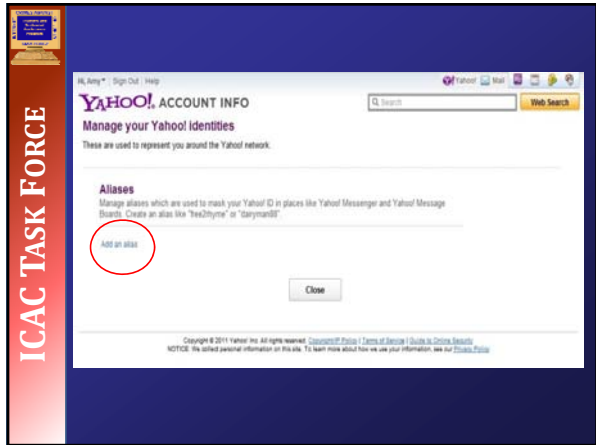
ICAC TASK FORCE

Hi, Amy | Sign Out | Help

Yahoo! Mail

YAHOO! ACCOUNT INFO

Search

Web Search

Manage your Yahoo! identities

These are used to represent you around the Yahoo! network.

Aliases

Manage aliases which are used to mask your Yahoo! ID in places like Yahoo! Messenger and Yahoo! Message Boards. Create an alias like "free2rhyme" or "dairyman88".

Add an alias

Close

Copyright © 2011 Yahoo! Inc. All rights reserved. Copyright/IP Policy | Terms of Service | Guide to Online Security
NOTICE: We collect personal information on this site. To learn more about how we use your information, see our Privacy Policy